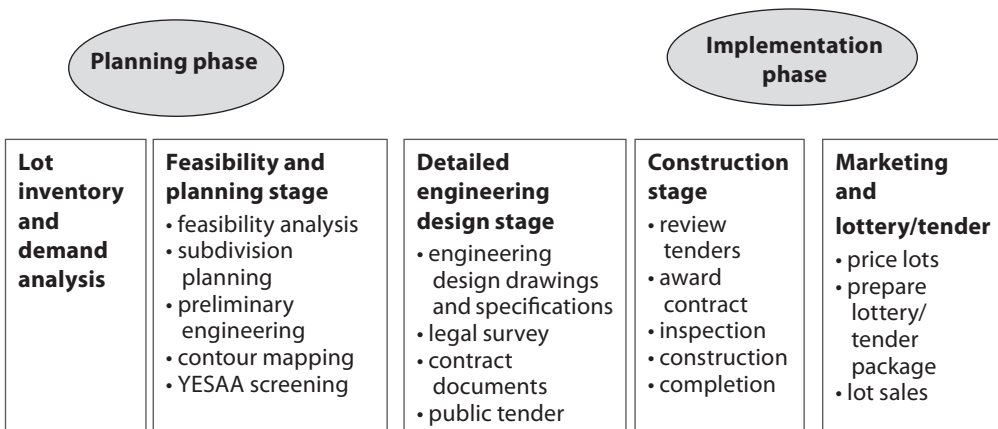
Planning phase

Implementation phase

Lot inventory and demand analysis

Feasibility and planning stage
• feasibility analysis
• subdivision planning
• preliminary engineering
• contour mapping
• YESAA screening

Detailed engineering design stage
• engineering design drawings and specifications
• legal survey
• contract documents
• public tender

Construction stage
• review tenders
• award contract
• inspection
• construction
• completion

Marketing and lottery/tender
• price lots
• prepare lottery/ tender package
• lot sales